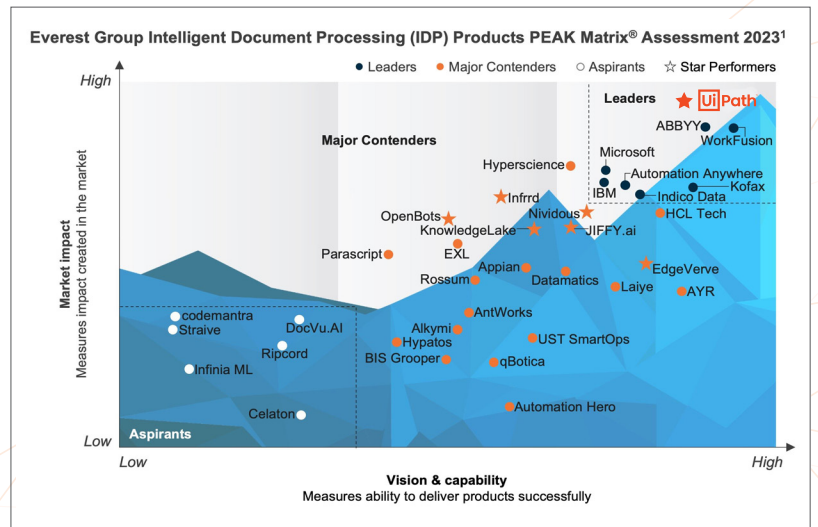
Everest Group Intelligent Document Processing (IDP) Products PEAK Matrix® Assessment 2023$^1$

● Leaders ● Major Contenders ○ Aspirants ☆ Star Performers

High

Low

Market impact
Measures impact created in the market

Leaders

UiPath

ABBYY

WorkFusion

Major Contenders

Hyperscience

Microsoft

Automation Anywhere

IBM

Kofax

Indico Data

Infrrd

Nividous

HCL Tech

OpenBots

KnowledgeLake

JIFFY.ai

EXL

Parascript

Appian

EdgeVerve

Rossum

Datamatics

Laiye

AYR

AntWorks

codemantra

Straive

DocVu.AI

Alkymi

Hypatos

UST SmartOps

Ripcord

BIS Grooper

qBotica

Infinia ML

Automation Hero

Celaton

Aspirants

Low

High

Vision & capability
Measures ability to deliver products successfully